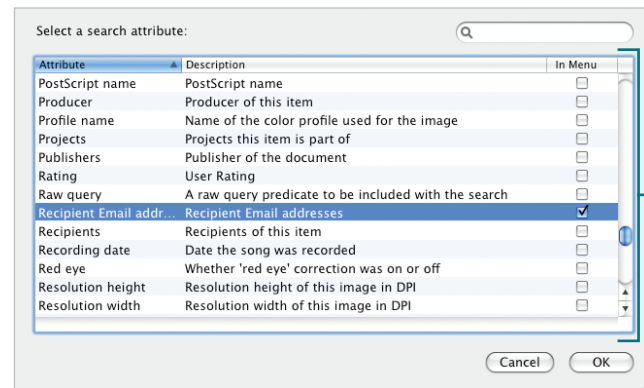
Select a search attribute:

| Attribute | Description | In Menu |
|---|---|---|
| PostScript name | PostScript name | ☐ |
| Producer | Producer of this item | ☐ |
| Profile name | Name of the color profile used for the image | ☐ |
| Projects | Projects this item is part of | ☐ |
| Publishers | Publisher of the document | ☐ |
| Rating | User Rating | ☐ |
| Raw query | A raw query predicate to be included with the search | ☐ |
| Recipient Email addr... | Recipient Email addresses | ☑ |
| Recipients | Recipients of this item | ☐ |
| Recording date | Date the song was recorded | ☐ |
| Red eye | Whether 'red eye' correction was on or off | ☐ |
| Resolution height | Resolution height of this image in DPI | ☐ |
| Resolution width | Resolution width of this image in DPI | ☐ |

Cancel OK